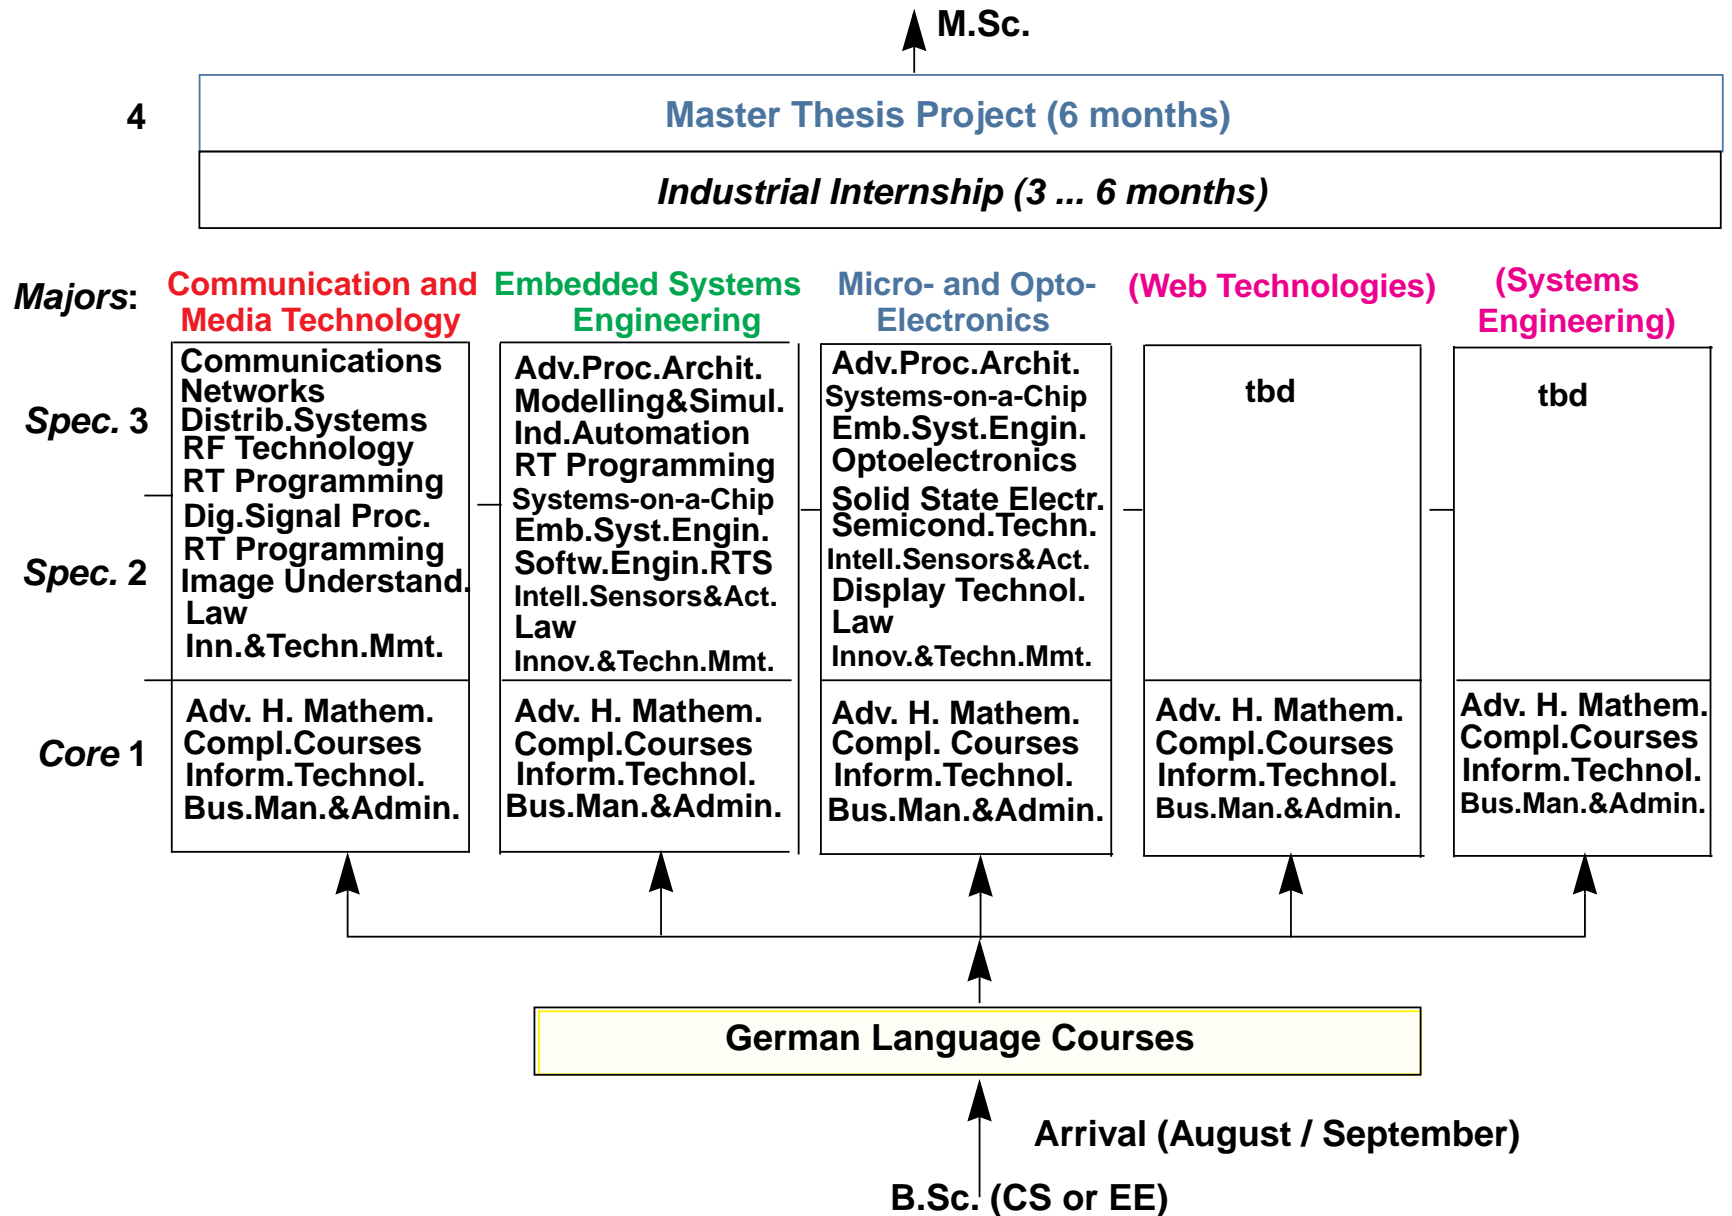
M.Sc.

4

Master Thesis Project (6 months)

Industrial Internship (3 ... 6 months)

Majors:

Communication and Media Technology

Embedded Systems Engineering

Micro- and Opto-Electronics

(Web Technologies)

(Systems Engineering)

Spec. 3

Spec. 2

Core 1

Communications Networks
Distrib.Systems
RF Technology
RT Programming
Dig.Signal Proc.
RT Programming
Image Understand.
Law
Inn.&Techn.Mmt.

Adv. H. Mathem.
Compl.Courses
Inform.Technol.
Bus.Man.&Admin.

Adv.Proc.Archit.
Modelling&Simul.
Ind.Automation
RT Programming
Systems-on-a-Chip
Emb.Syst.Engin.
Softw.Engin.RTS
Intell.Sensors&Act.
Law
Innov.&Techn.Mmt.

Adv. H. Mathem.
Compl.Courses
Inform.Technol.
Bus.Man.&Admin.

Adv.Proc.Archit.
Systems-on-a-Chip
Emb.Syst.Engin.
Optoelectronics
Solid State Electr.
Semicond.Techn.
Intell.Sensors&Act.
Display Technol.
Law
Innov.&Techn.Mmt.

Adv. H. Mathem.
Compl. Courses
Inform.Technol.
Bus.Man.&Admin.

tbd

Adv. H. Mathem.
Compl.Courses
Inform.Technol.
Bus.Man.&Admin.

tbd

Adv. H. Mathem.
Compl.Courses
Inform.Technol.
Bus.Man.&Admin.

German Language Courses

Arrival (August / September)

B.Sc. (CS or EE)